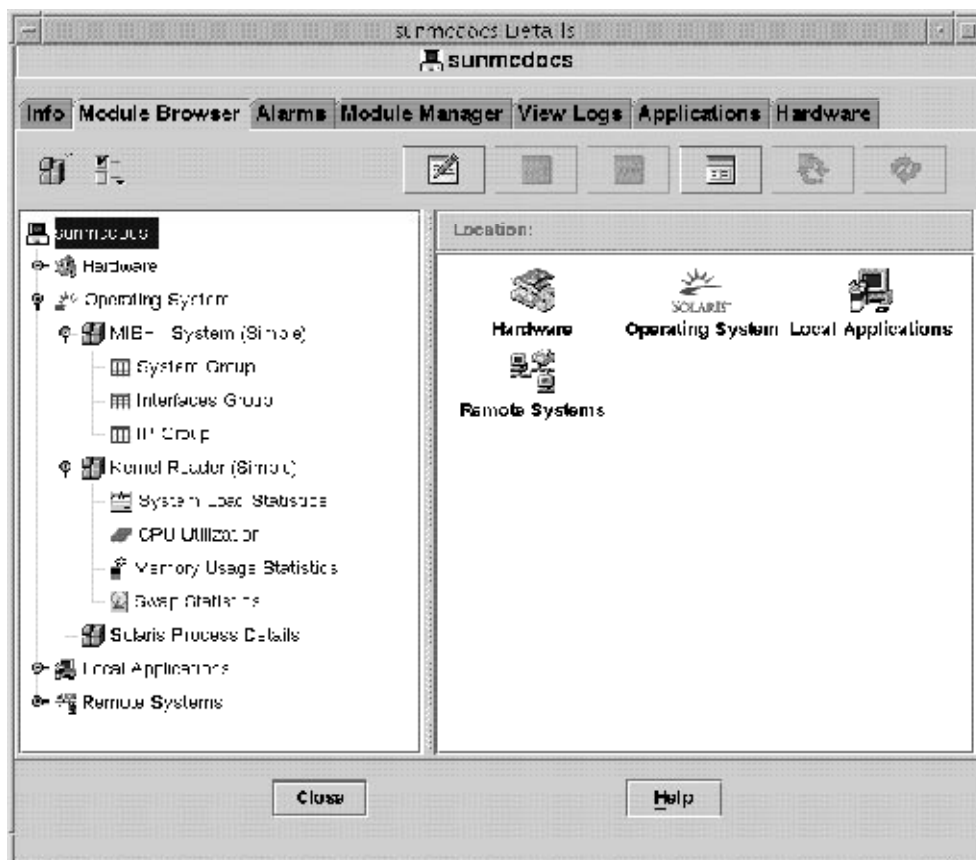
sunmcdocs Details

sunmcdocs

Info | Module Browser | Alarms | Module Manager | View Logs | Applications | Hardware

sunmcdocs
Hardware
Operating System
MIB-II System (Simple)
System Group
Interfaces Group
IP Group
Kernel Reader (Simple)
System Load Statistics
CPU Utilization
Memory Usage Statistics
Swap Statistics
Solaris Process Details
Local Applications
Remote Systems

Location:

Hardware
SOLARIS
Operating System
Local Applications
Remote Systems

Close

Help